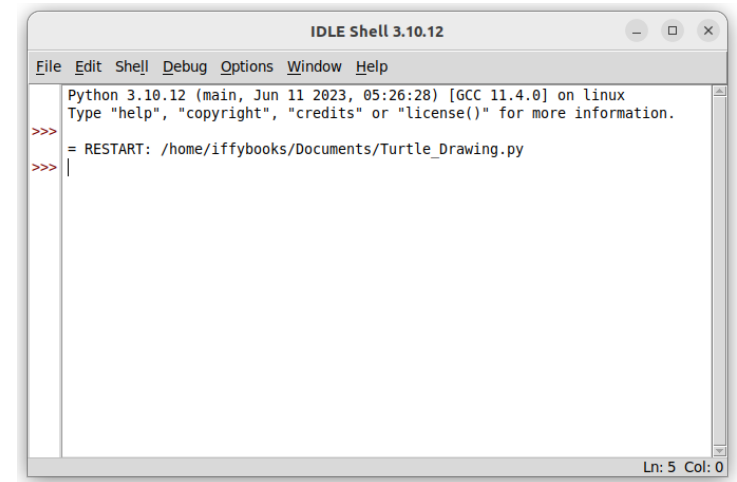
IDLE Shell 3.10.12

File Edit Shell Debug Options Window Help

Python 3.10.12 (main, Jun 11 2023, 05:26:28) [GCC 11.4.0] on linux
Type "help", "copyright", "credits" or "license()" for more information.
>>>
= RESTART: /home/iffybooks/Documents/Turtle_Drawing.py
>>>

Ln: 5 Col: 0